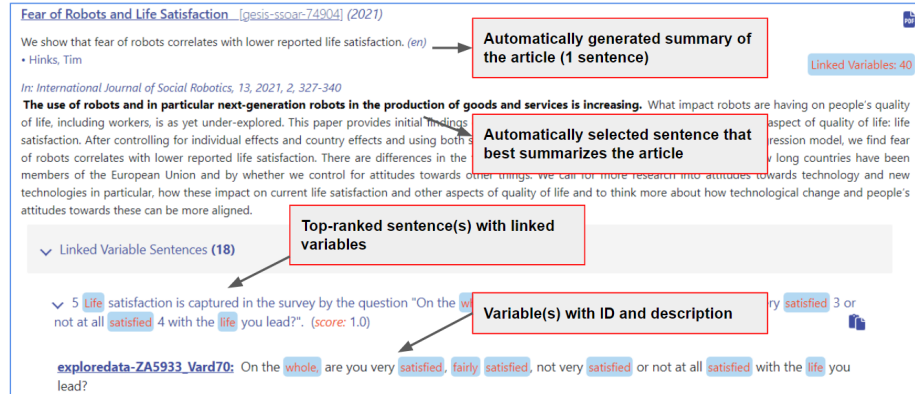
Fear of Robots and Life Satisfaction [gesis-ssoar-74904] (2021)

PDF

We show that fear of robots correlates with lower reported life satisfaction. (en)

• Hinks, Tim

Automatically generated summary of the article (1 sentence)

Linked Variables: 40

In: International Journal of Social Robotics, 13, 2021, 2, 327-340

The use of robots and in particular next-generation robots in the production of goods and services is increasing. What impact robots are having on people's quality of life, including workers, is as yet under-explored. This paper provides initial findings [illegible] aspect of quality of life: life satisfaction. After controlling for individual effects and country effects and using both s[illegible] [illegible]ression model, we find fear of robots correlates with lower reported life satisfaction. There are differences in the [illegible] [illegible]w long countries have been members of the European Union and by whether we control for attitudes towards other things. We call for more research into attitudes towards technology and new technologies in particular, how these impact on current life satisfaction and other aspects of quality of life and to think more about how technological change and people's attitudes towards these can be more aligned.

Automatically selected sentence that best summarizes the article

Top-ranked sentence(s) with linked variables

Linked Variable Sentences (18)

5 Life satisfaction is captured in the survey by the question "On the wh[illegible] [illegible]ry satisfied 3 or not at all satisfied 4 with the life you lead?". (score: 1.0)

Variable(s) with ID and description

exploredata-ZA5933_Vard70: On the whole, are you very satisfied, fairly satisfied, not very satisfied or not at all satisfied with the life you lead?